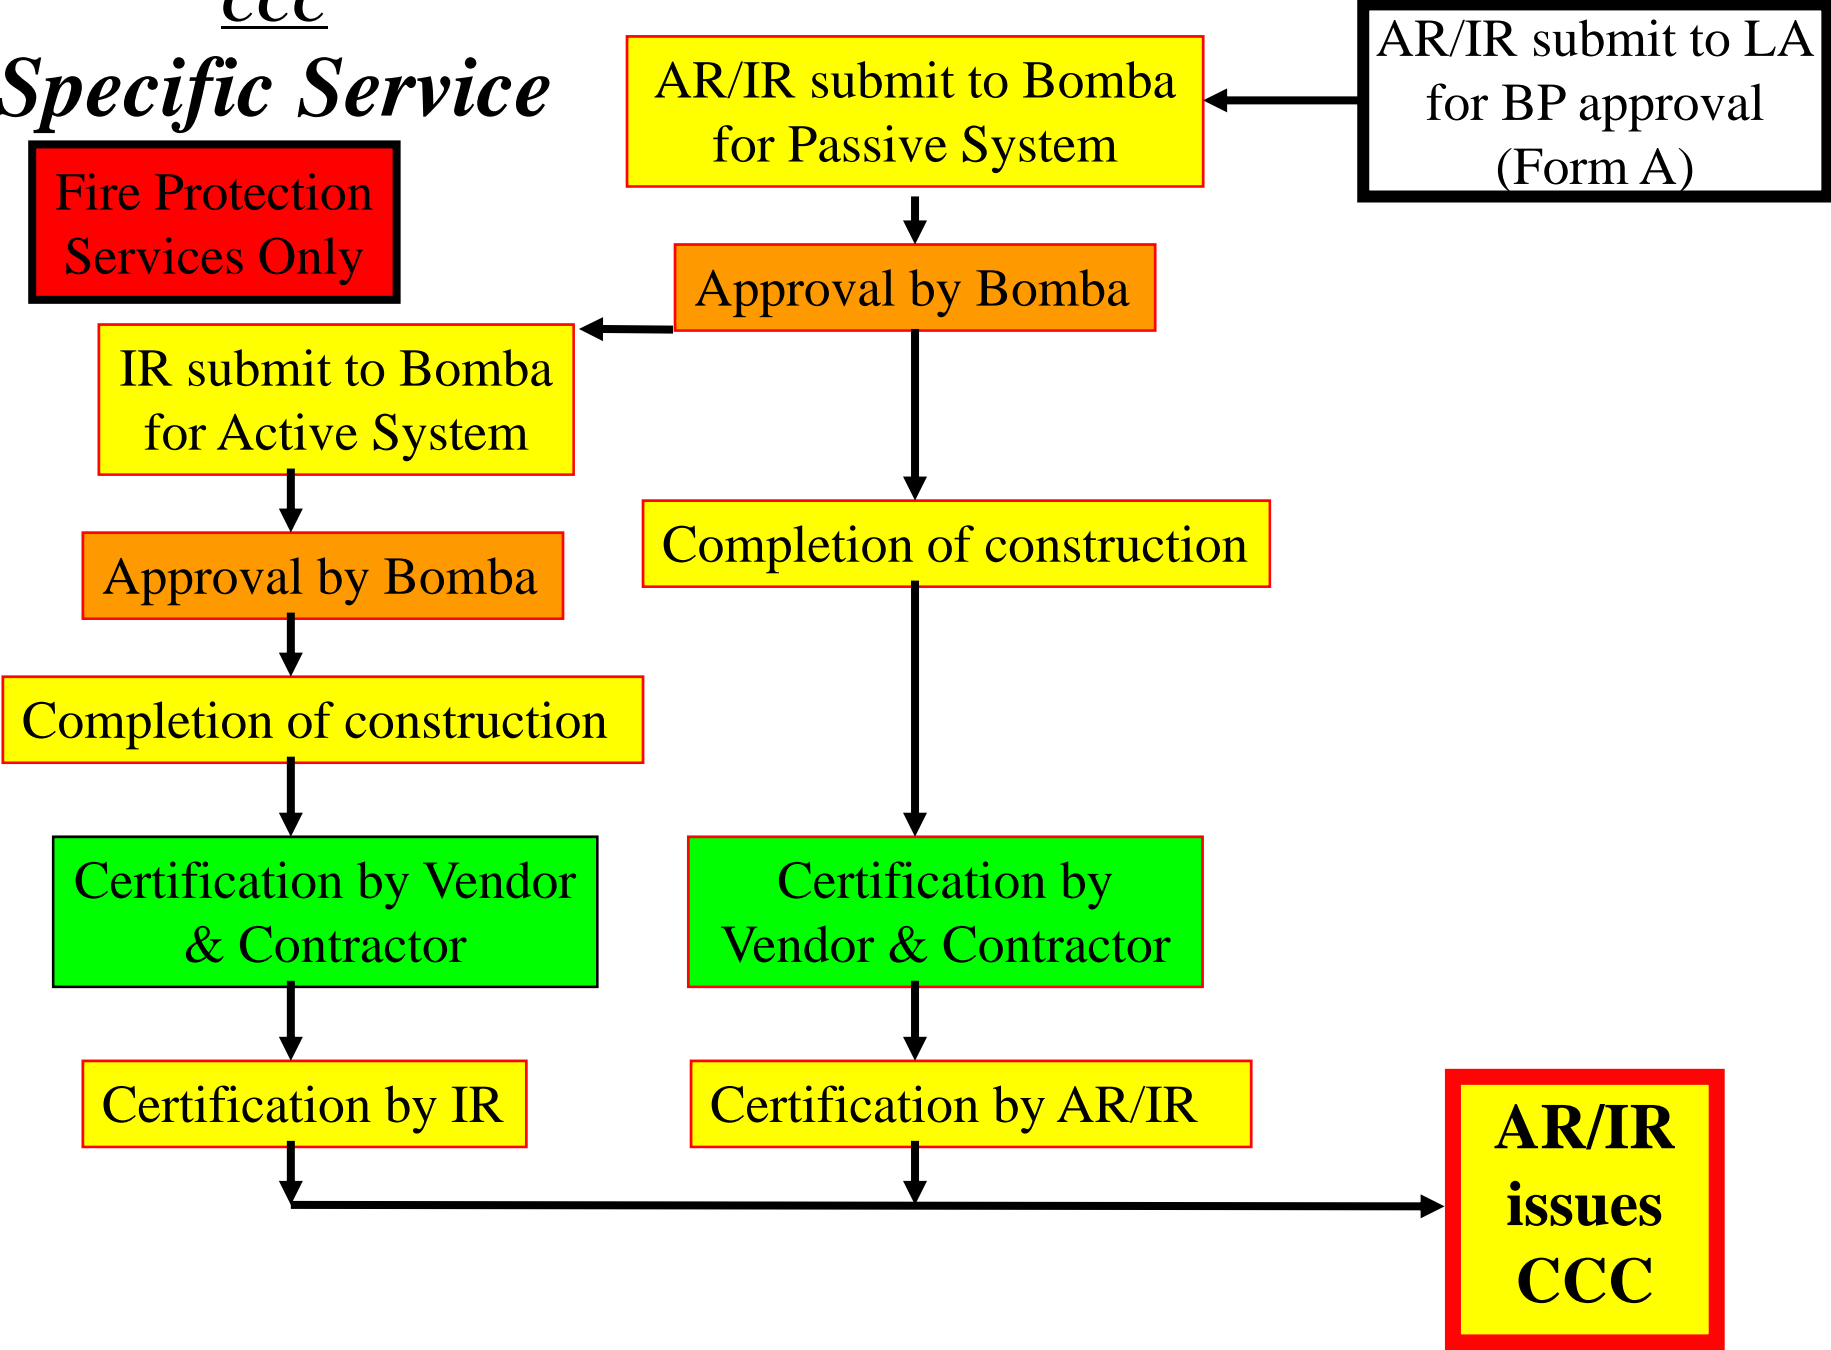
CCC

Specific Service

Fire Protection Services Only

AR/IR submit to Bomba for Passive System

AR/IR submit to LA for BP approval (Form A)

Approval by Bomba

IR submit to Bomba for Active System

Approval by Bomba

Completion of construction

Completion of construction

Certification by Vendor & Contractor

Certification by Vendor & Contractor

Certification by IR

Certification by AR/IR

AR/IR issues CCC